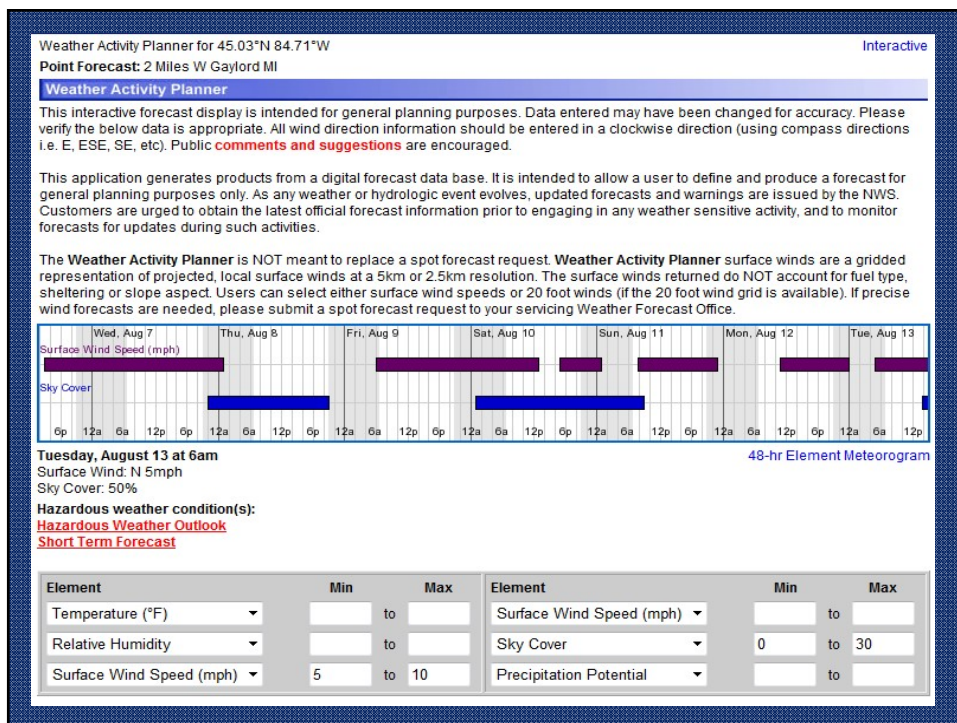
Weather Activity Planner for 45.03°N 84.71°W
Interactive

**Point Forecast:** 2 Miles W Gaylord MI

Weather Activity Planner

This interactive forecast display is intended for general planning purposes. Data entered may have been changed for accuracy. Please verify the below data is appropriate. All wind direction information should be entered in a clockwise direction (using compass directions i.e. E, ESE, SE, etc). Public comments and suggestions are encouraged.

This application generates products from a digital forecast data base. It is intended to allow a user to define and produce a forecast for general planning purposes only. As any weather or hydrologic event evolves, updated forecasts and warnings are issued by the NWS. Customers are urged to obtain the latest official forecast information prior to engaging in any weather sensitive activity, and to monitor forecasts for updates during such activities.

The **Weather Activity Planner** is NOT meant to replace a spot forecast request. **Weather Activity Planner** surface winds are a gridded representation of projected, local surface winds at a 5km or 2.5km resolution. The surface winds returned do NOT account for fuel type, sheltering or slope aspect. Users can select either surface wind speeds or 20 foot winds (if the 20 foot wind grid is available). If precise wind forecasts are needed, please submit a spot forecast request to your servicing Weather Forecast Office.

Wed, Aug 7 | Thu, Aug 8 | Fri, Aug 9 | Sat, Aug 10 | Sun, Aug 11 | Mon, Aug 12 | Tue, Aug 13

Surface Wind Speed (mph)

Sky Cover

6p 12a 6a 12p 6p 12a 6a 12p 6p 12a 6a 12p 6p 12a 6a 12p 6p 12a 6a 12p 6p 12a 6a 12p 6p 12a 6a 12p

**Tuesday, August 13 at 6am**
Surface Wind: N 5mph
Sky Cover: 50%
48-hr Element Meteorogram

**Hazardous weather condition(s):**
Hazardous Weather Outlook
Short Term Forecast

| Element | Min | | Max | Element | Min | | Max |
|---|---|---|---|---|---|---|---|
| Temperature (°F) | | to | | Surface Wind Speed (mph) | | to | |
| Relative Humidity | | to | | Sky Cover | 0 | to | 30 |
| Surface Wind Speed (mph) | 5 | to | 10 | Precipitation Potential | | to | |